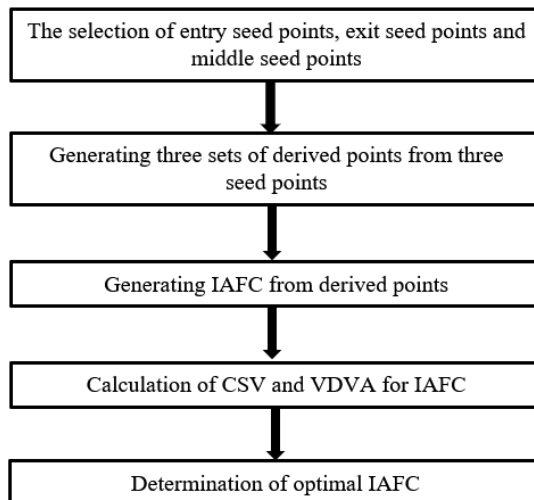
The selection of entry seed points, exit seed points and middle seed points

Generating three sets of derived points from three seed points

Generating IAFC from derived points

Calculation of CSV and VDVA for IAFC

Determination of optimal IAFC